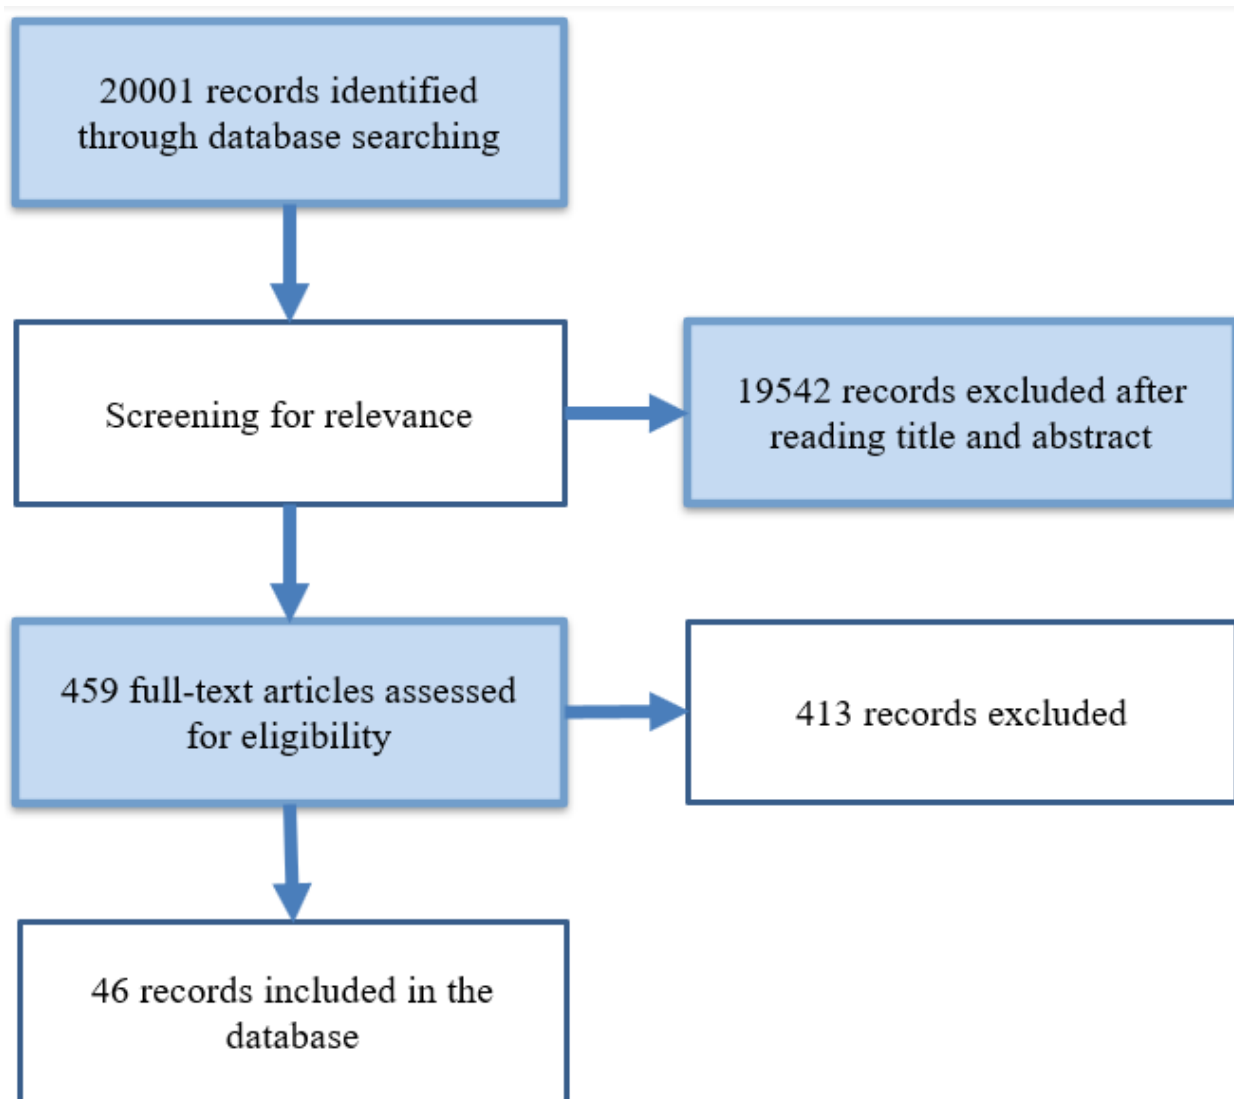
20001 records identified through database searching

Screening for relevance

19542 records excluded after reading title and abstract

459 full-text articles assessed for eligibility

413 records excluded

46 records included in the database